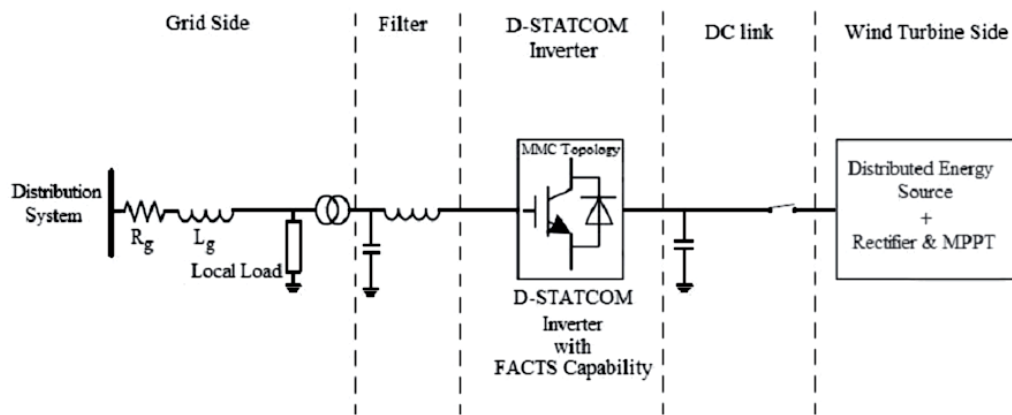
Grid Side

Filter

D-STATCOM Inverter

DC link

Wind Turbine Side

Distribution System

$R_g$

$L_g$

Local Load

MMC Topology

D-STATCOM Inverter with FACTS Capability

Distributed Energy Source + Rectifier & MPPT